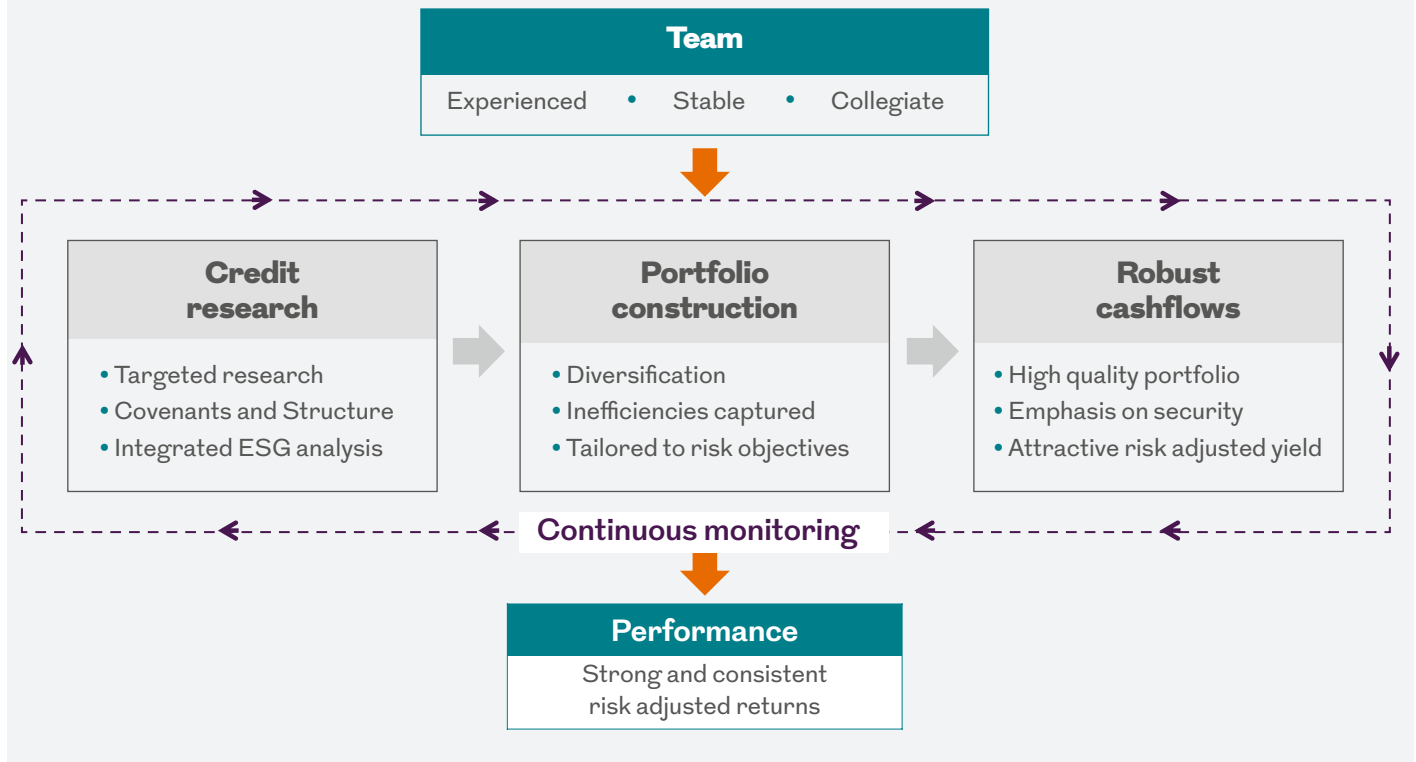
Team

Experienced • Stable • Collegiate

Credit research

• Targeted research
• Covenants and Structure
• Integrated ESG analysis

Portfolio construction

• Diversification
• Inefficiencies captured
• Tailored to risk objectives

Robust cashflows

• High quality portfolio
• Emphasis on security
• Attractive risk adjusted yield

Continuous monitoring

Performance

Strong and consistent risk adjusted returns